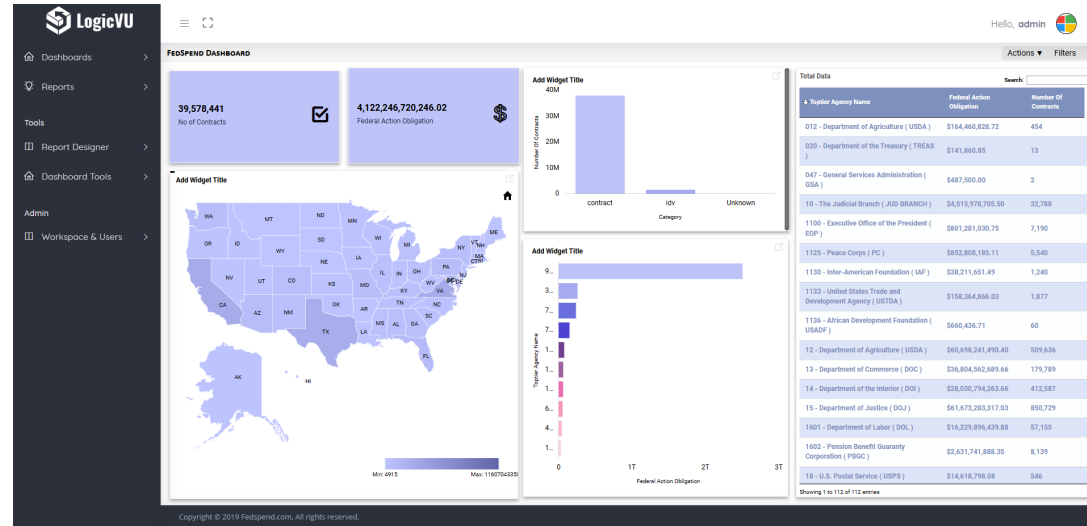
LogicVU

Hello, admin

Dashboards
Reports
Tools
Report Designer
Dashboard Tools
Admin
Workspace & Users

FedSpend Dashboard

Actions ▾ Filters

39,578,441
No of Contracts

4,122,246,720,246.02
Federal Action Obligation

Add Widget Title

40M
30M
20M
10M
0
Number Of Contracts
contract
idv
Unknown
Category

Add Widget Title

WA MT ND MN ME OR ID SD WI MI VT NH NY MA WY IA RI CT NE IL IN OH PA NJ NV UT CO DE MD KS MO KY WV VA CA AZ NM OK AR TN NC TX MS AL GA SC LA FL AK HI

Min: 4915
Max: 1160704335

Add Widget Title

9...
3...
7...
7...
1...
1...
1...
1...
6...
4...
1...
Toptier Agency Name
0
1T
2T
3T
Federal Action Obligation

Total Data

Search:

| Toptier Agency Name | Federal Action Obligation | Number Of Contracts |
|---|---|---|
| 012 - Department of Agriculture ( USDA ) | $164,460,828.72 | 454 |
| 020 - Department of the Treasury ( TREAS ) | $141,860.85 | 13 |
| 047 - General Services Administration ( GSA ) | $487,500.00 | 2 |
| 10 - The Judicial Branch ( JUD BRANCH ) | $4,515,978,705.50 | 32,788 |
| 1100 - Executive Office of the President ( EOP ) | $801,281,030.75 | 7,190 |
| 1125 - Peace Corps ( PC ) | $852,808,185.11 | 5,540 |
| 1130 - Inter-American Foundation ( IAF ) | $38,211,651.49 | 1,240 |
| 1133 - United States Trade and Development Agency ( USTDA ) | $158,364,866.03 | 1,877 |
| 1136 - African Development Foundation ( USADF ) | $660,436.71 | 60 |
| 12 - Department of Agriculture ( USDA ) | $60,698,241,490.40 | 509,636 |
| 13 - Department of Commerce ( DOC ) | $36,804,562,689.66 | 179,789 |
| 14 - Department of the Interior ( DOI ) | $28,030,794,263.66 | 412,587 |
| 15 - Department of Justice ( DOJ ) | $61,673,283,317.03 | 850,729 |
| 1601 - Department of Labor ( DOL ) | $16,229,896,439.88 | 57,155 |
| 1602 - Pension Benefit Guaranty Corporation ( PBGC ) | $2,631,741,888.35 | 8,139 |
| 18 - U.S. Postal Service ( USPS ) | $14,618,798.08 | 546 |

Showing 1 to 112 of 112 entries

Copyright © 2019 Fedspend.com. All rights reserved.